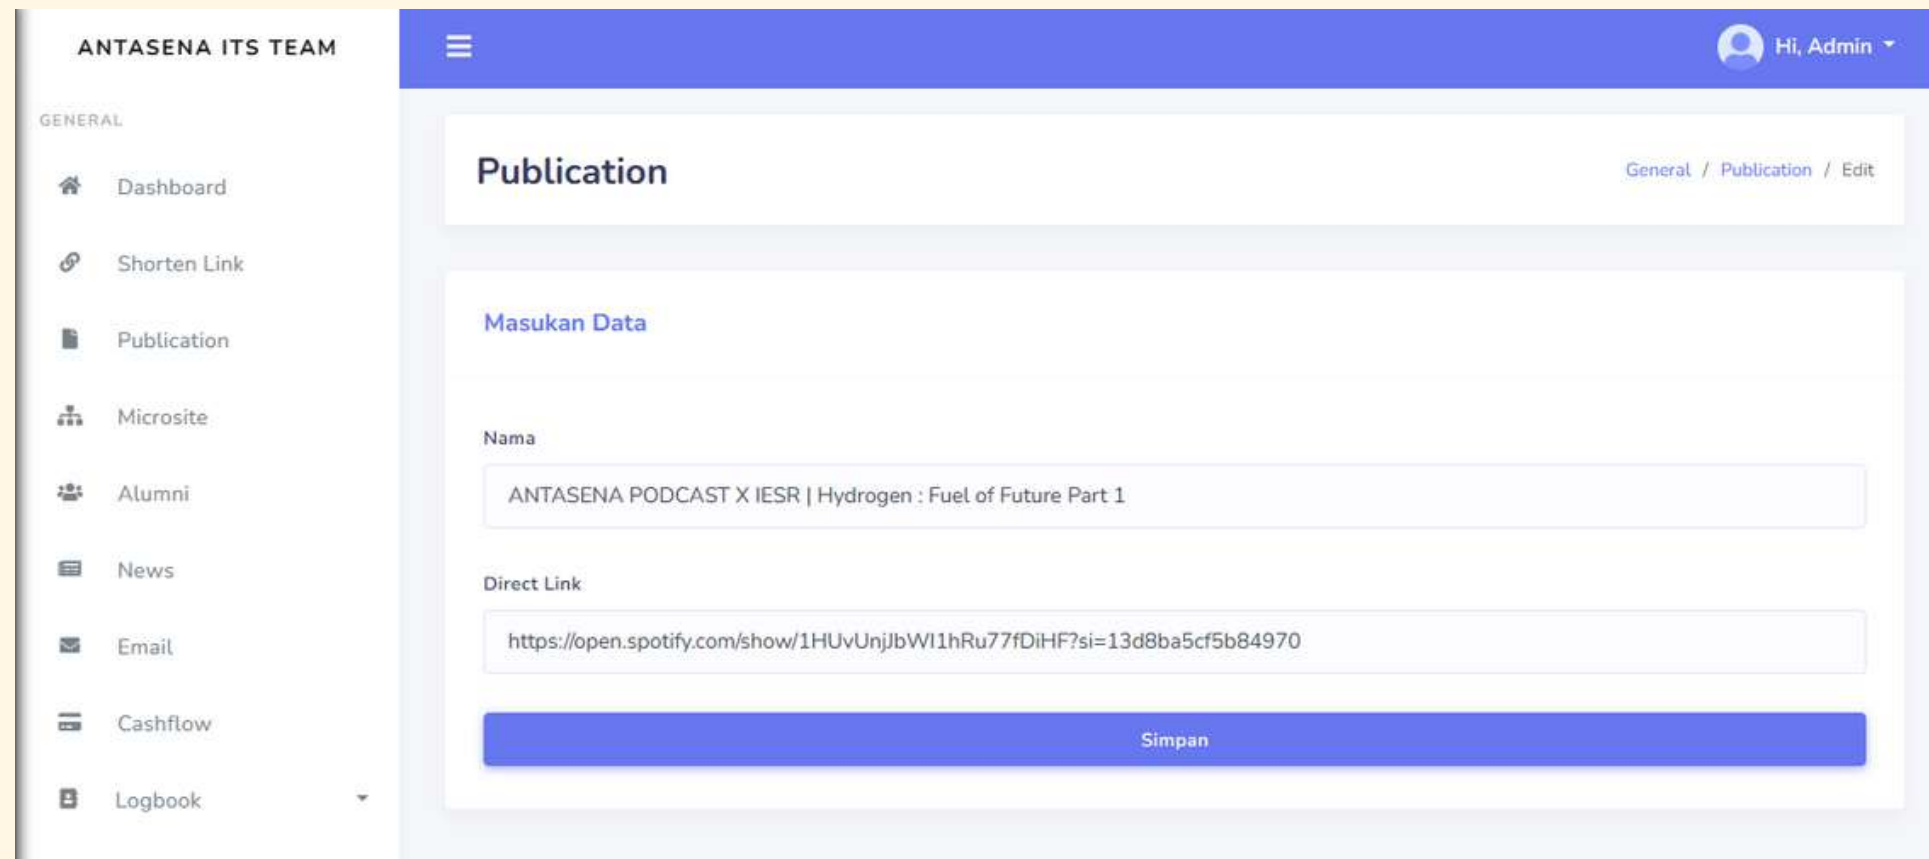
ANTASENA ITS TEAM

GENERAL

Dashboard

Shorten Link

Publication

Microsite

Alumni

News

Email

Cashflow

Logbook

Hi, Admin

Publication

General / Publication / Edit

Masukan Data

Nama

ANTASENA PODCAST X IESR | Hydrogen : Fuel of Future Part 1

Direct Link

https://open.spotify.com/show/1HUvUnjJbWI1hRu77fDiHF?si=13d8ba5cf5b84970

Simpan